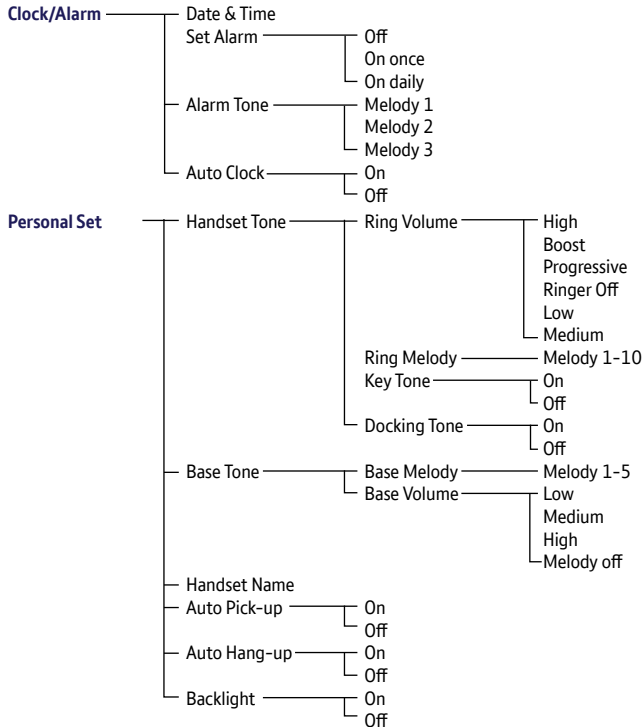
Clock/Alarm
Date & Time
Set Alarm
Off
On once
On daily
Alarm Tone
Melody 1
Melody 2
Melody 3
Auto Clock
On
Off

Personal Set
Handset Tone
Ring Volume
High
Boost
Progressive
Ringer Off
Low
Medium
Ring Melody
Melody 1-10
Key Tone
On
Off
Docking Tone
On
Off
Base Tone
Base Melody
Melody 1-5
Base Volume
Low
Medium
High
Melody off
Handset Name
Auto Pick-up
On
Off
Auto Hang-up
On
Off
Backlight
On
Off